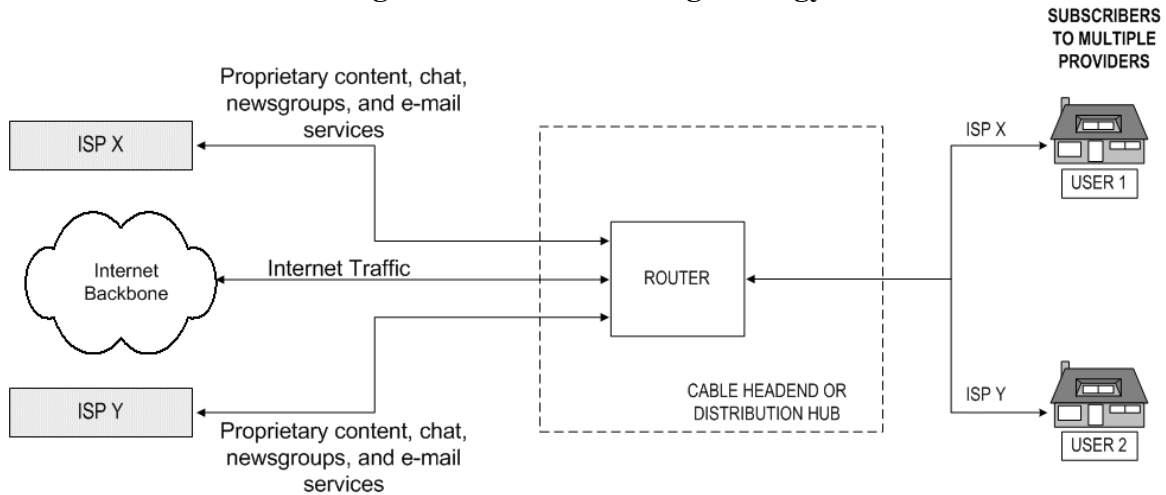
SUBSCRIBERS TO MULTIPLE PROVIDERS

Proprietary content, chat, newsgroups, and e-mail services

ISP X

ISP X

USER 1

Internet Backbone

Internet Traffic

ROUTER

ISP Y

CABLE HEADEND OR DISTRIBUTION HUB

ISP Y

Proprietary content, chat, newsgroups, and e-mail services

USER 2